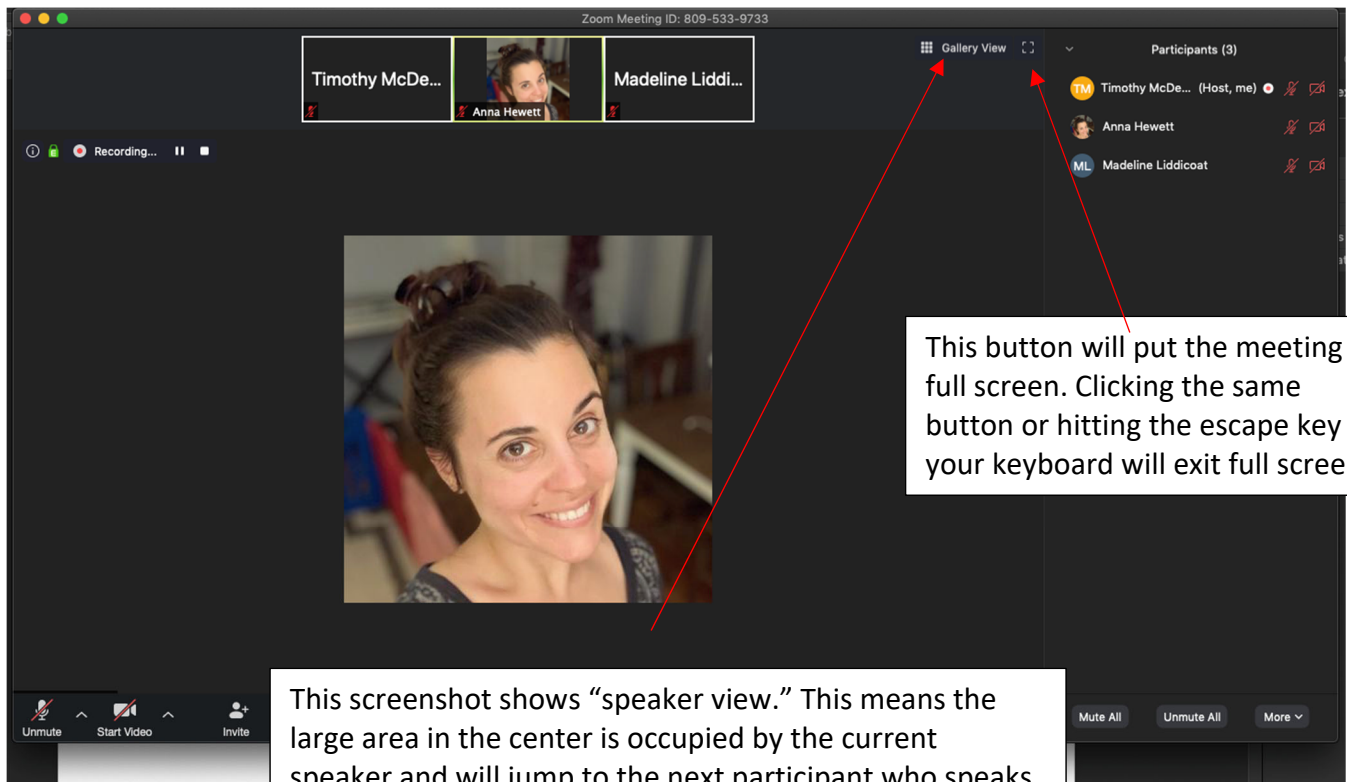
Zoom Meeting ID: 809-533-9733

Timothy McDe...

Anna Hewett

Madeline Liddi...

Gallery View

Recording...

Participants (3)

TM Timothy McDe... (Host, me)

Anna Hewett

ML Madeline Liddicoat

This button will put the meeting full screen. Clicking the same button or hitting the escape key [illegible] your keyboard will exit full scree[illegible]

This screenshot shows “speaker view.” This means the large area in the center is occupied by the current speaker and will jump to the next participant who speaks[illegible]

Unmute

Start Video

Invite

Mute All

Unmute All

More